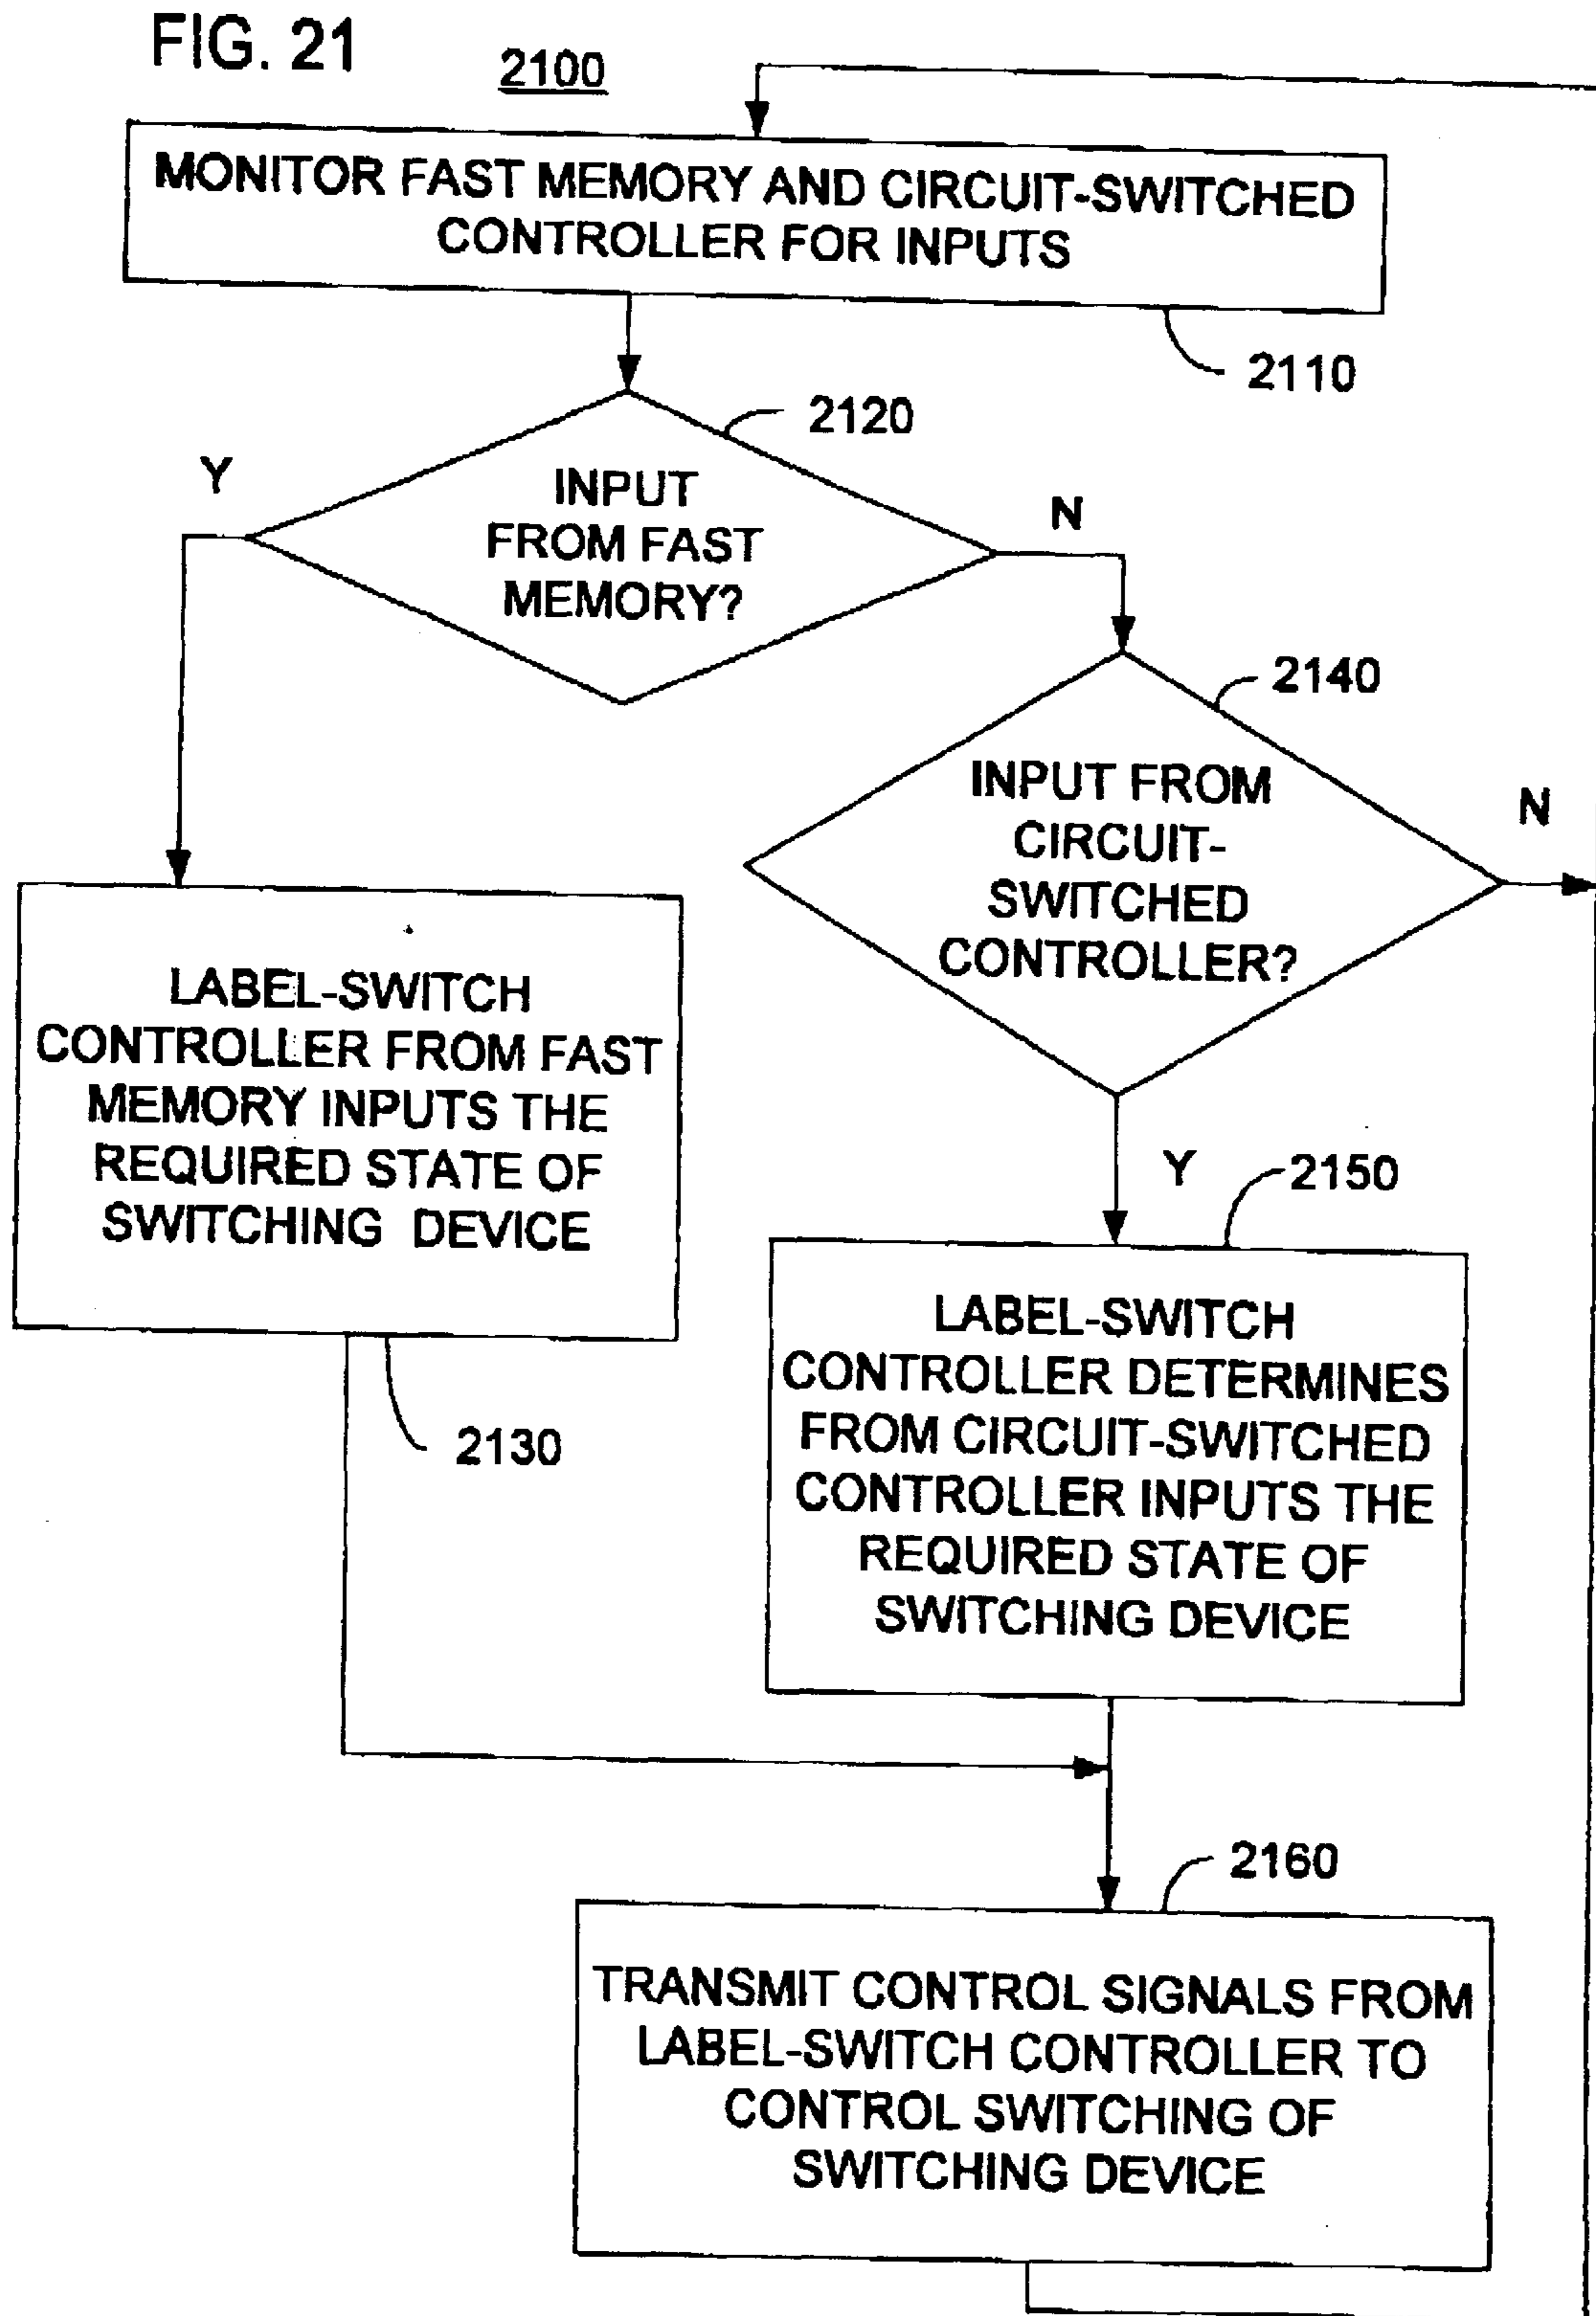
FIG. 21

2100

MONITOR FAST MEMORY AND CIRCUIT-SWITCHED CONTROLLER FOR INPUTS

2110

2120

Y

INPUT FROM FAST MEMORY?

N

2140

INPUT FROM CIRCUIT-SWITCHED CONTROLLER?

N

LABEL-SWITCH CONTROLLER FROM FAST MEMORY INPUTS THE REQUIRED STATE OF SWITCHING DEVICE

Y

2150

LABEL-SWITCH CONTROLLER DETERMINES FROM CIRCUIT-SWITCHED CONTROLLER INPUTS THE REQUIRED STATE OF SWITCHING DEVICE

2130

2160

TRANSMIT CONTROL SIGNALS FROM LABEL-SWITCH CONTROLLER TO CONTROL SWITCHING OF SWITCHING DEVICE